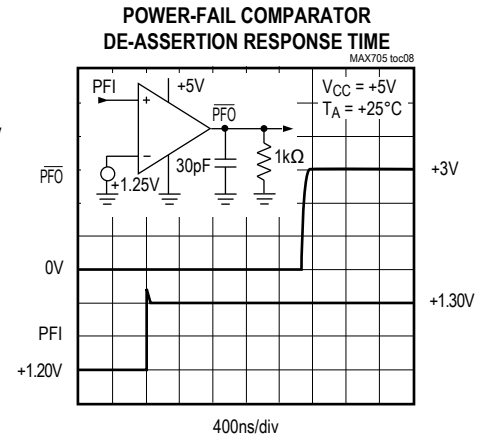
POWER-FAIL COMPARATOR
DE-ASSERTION RESPONSE TIME

MAX705 toc08

PFI

+5V

$\overline{PFO}$

+

−

+1.25V

30pF

1kΩ

$V_{CC}$ = +5V
$T_A$ = +25°C

$\overline{PFO}$

+3V

0V

+1.30V

PFI

+1.20V

400ns/div